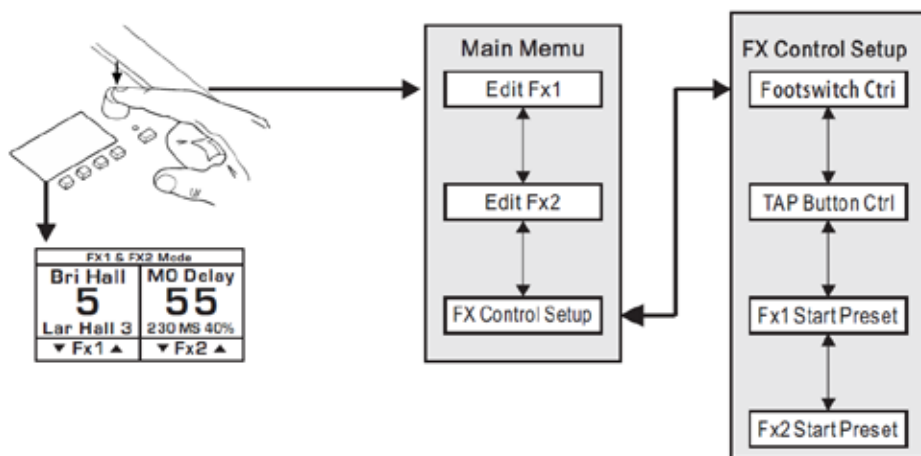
FX1 & FX2 Mode

| Bri Hall | MO Delay |
|---|---|
| 5 | 55 |
| Lar Hall 3 | 230 MS 40% |
| ▼ Fx1 ▲ | ▼ Fx2 ▲ |

Main Memu
Edit Fx1
Edit Fx2
FX Control Setup

FX Control Setup
Footswitch Ctrl
TAP Button Ctrl
Fx1 Start Preset
Fx2 Start Preset